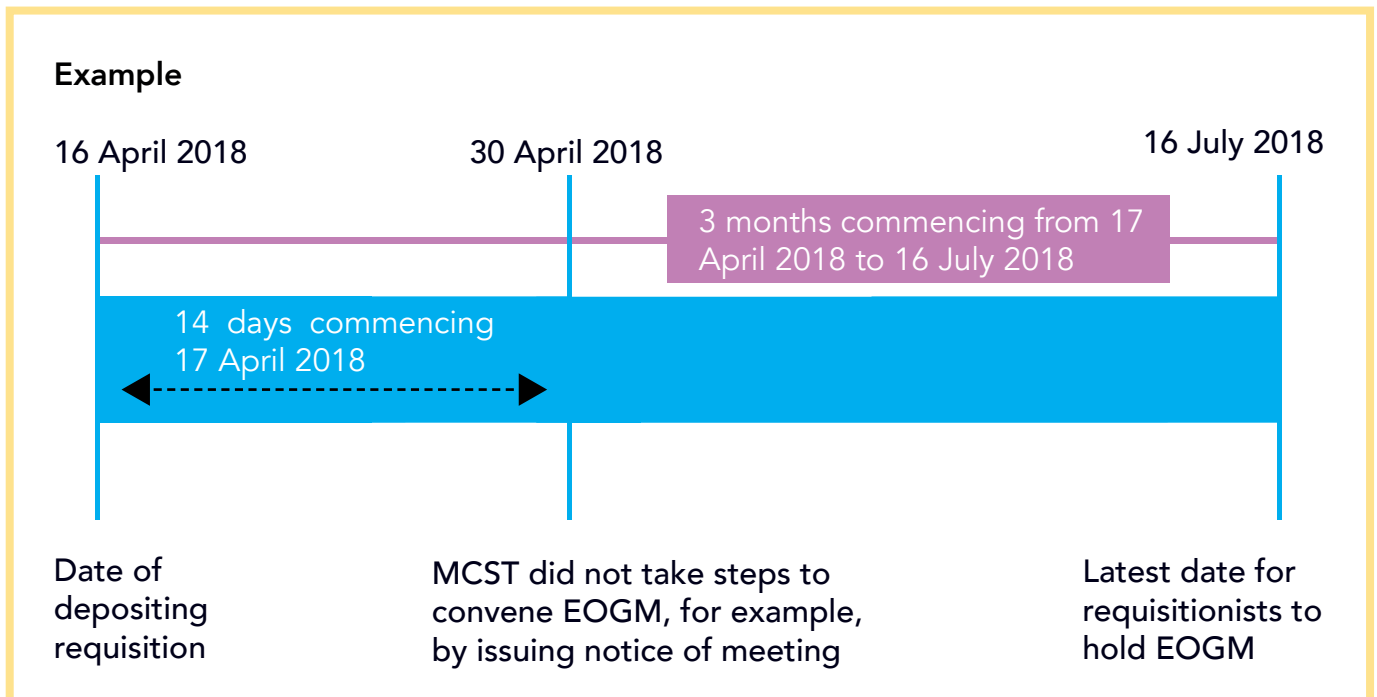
Example

16 April 2018

30 April 2018

16 July 2018

3 months commencing from 17 April 2018 to 16 July 2018

14 days commencing 17 April 2018

Date of depositing requisition

MCST did not take steps to convene EOGM, for example, by issuing notice of meeting

Latest date for requisitionists to hold EOGM